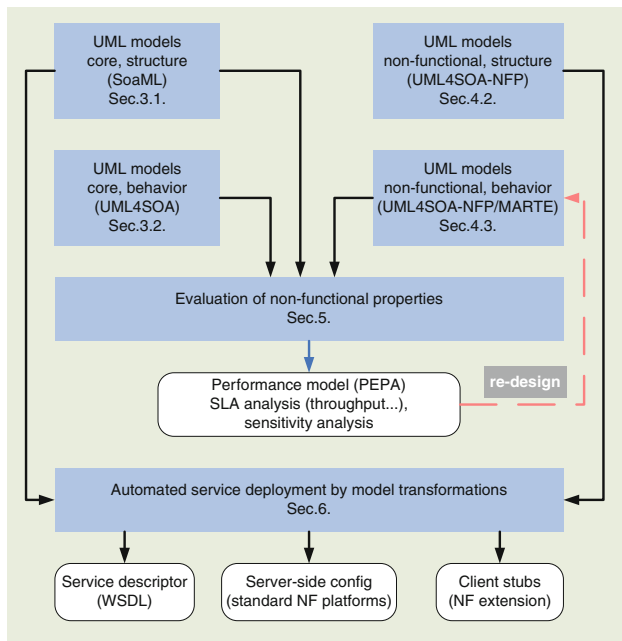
UML models
core, structure
(SoaML)
Sec.3.1.

UML models
non-functional, structure
(UML4SOA-NFP)
Sec.4.2.

UML models
core, behavior
(UML4SOA)
Sec.3.2.

UML models
non-functional, behavior
(UML4SOA-NFP/MARTE)
Sec.4.3.

Evaluation of non-functional properties
Sec.5.

Performance model (PEPA)
SLA analysis (throughput...),
sensitivity analysis

re-design

Automated service deployment by model transformations
Sec.6.

Service descriptor
(WSDL)

Server-side config
(standard NF platforms)

Client stubs
(NF extension)